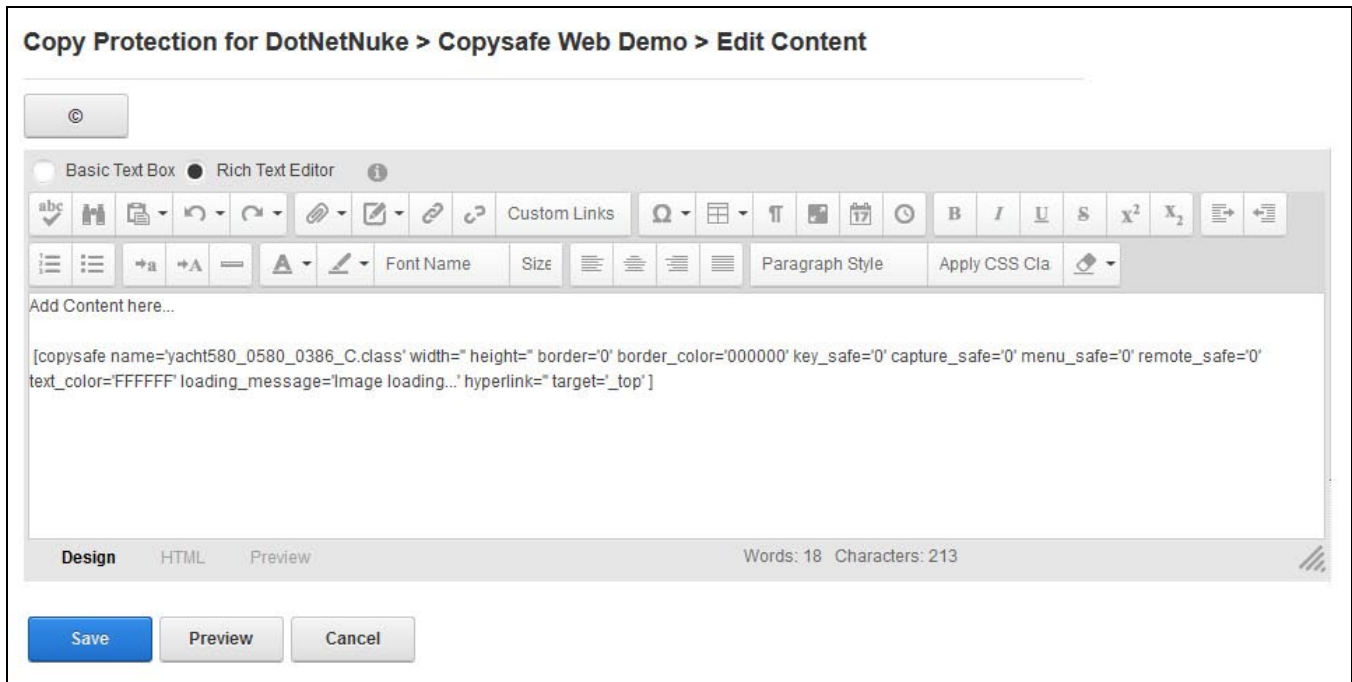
Copy Protection for DotNetNuke > Copysafe Web Demo > Edit Content

©

Basic Text Box Rich Text Editor

Custom Links

B I U S $X^2$ $X_2$

Font Name Size Paragraph Style Apply CSS Cla

Add Content here...

[copysafe name='yacht580_0580_0386_C.class' width='' height='' border='0' border_color='000000' key_safe='0' capture_safe='0' menu_safe='0' remote_safe='0' text_color='FFFFFF' loading_message='Image loading...' hyperlink='' target='_top' ]

Design HTML Preview Words: 18 Characters: 213

Save Preview Cancel